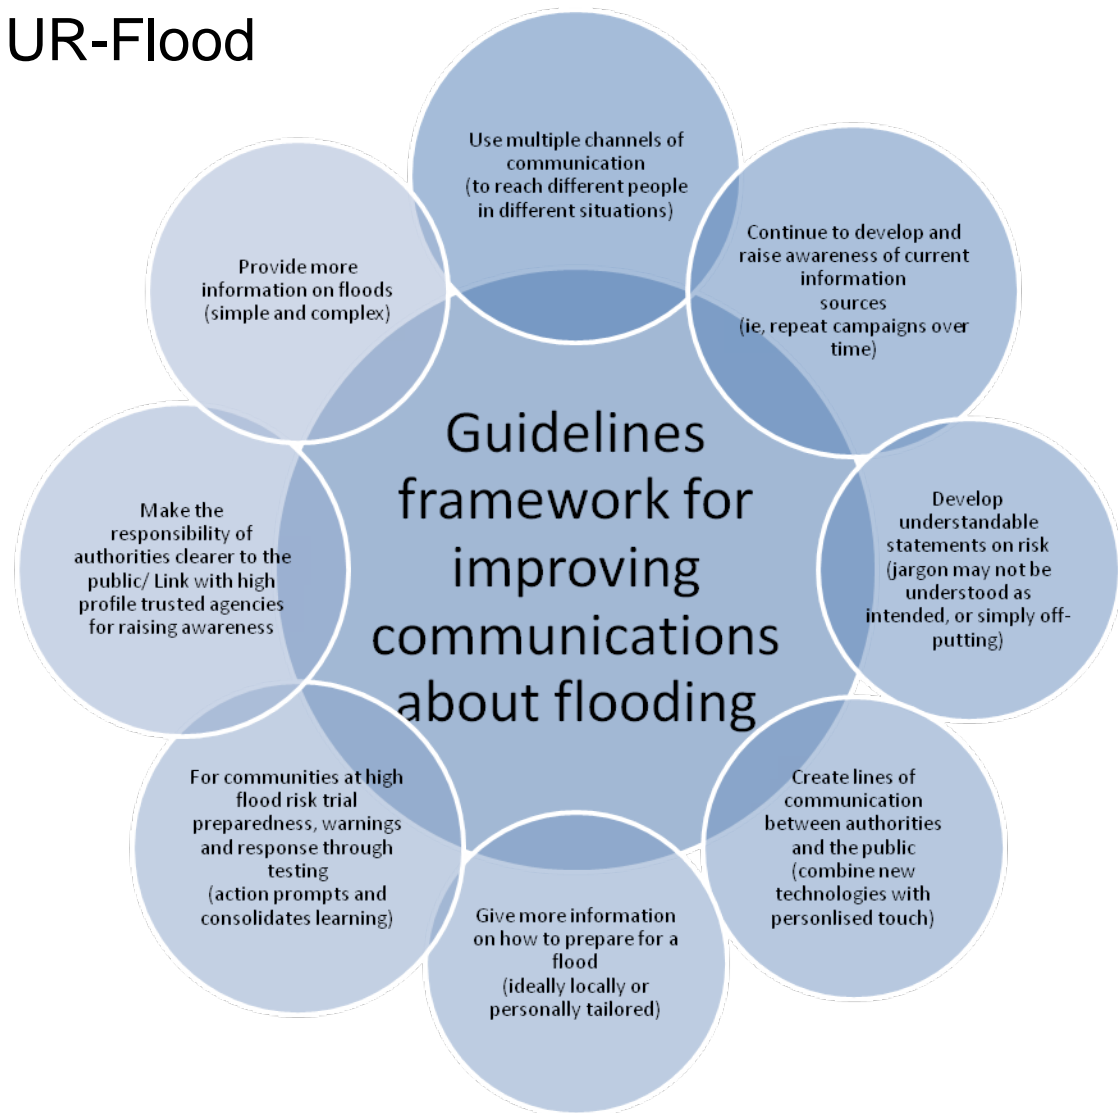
UR-Flood

Guidelines framework for improving communications about flooding

Use multiple channels of communication (to reach different people in different situations)

Continue to develop and raise awareness of current information sources (ie, repeat campaigns over time)

Develop understandable statements on risk (jargon may not be understood as intended, or simply off-putting)

Create lines of communication between authorities and the public (combine new technologies with personlised touch)

Give more information on how to prepare for a flood (ideally locally or personally tailored)

For communities at high flood risk trial preparedness, warnings and response through testing (action prompts and consolidates learning)

Make the responsibility of authorities clearer to the public/ Link with high profile trusted agencies for raising awareness

Provide more information on floods (simple and complex)